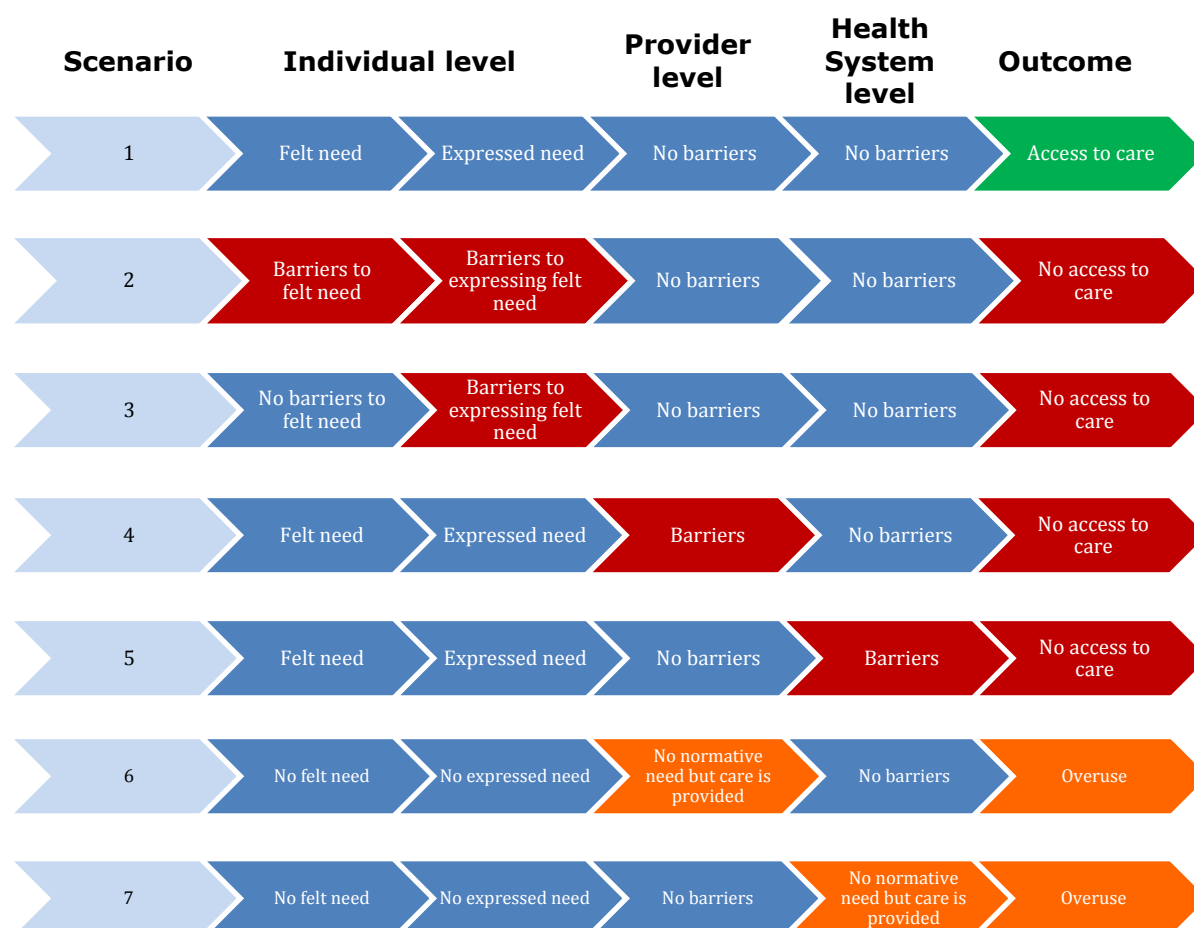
| Scenario | Individual level | | Provider level | Health System level | Outcome |
|---|---|---|---|---|---|
| 1 | Felt need | Expressed need | No barriers | No barriers | Access to care |
| 2 | Barriers to felt need | Barriers to expressing felt need | No barriers | No barriers | No access to care |
| 3 | No barriers to felt need | Barriers to expressing felt need | No barriers | No barriers | No access to care |
| 4 | Felt need | Expressed need | Barriers | No barriers | No access to care |
| 5 | Felt need | Expressed need | No barriers | Barriers | No access to care |
| 6 | No felt need | No expressed need | No normative need but care is provided | No barriers | Overuse |
| 7 | No felt need | No expressed need | No barriers | No normative need but care is provided | Overuse |